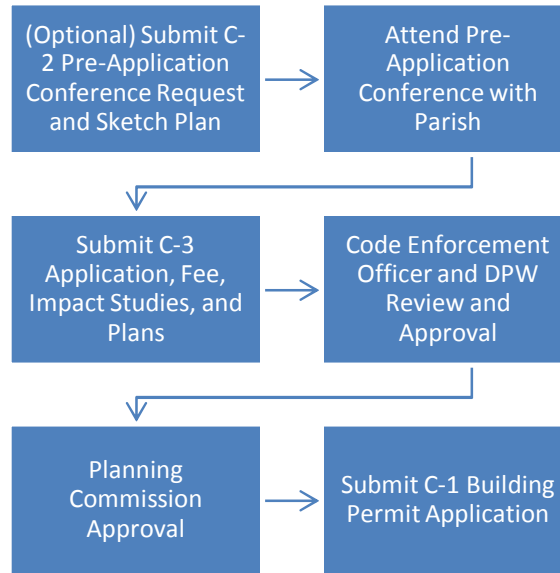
(Optional) Submit C-2 Pre-Application Conference Request and Sketch Plan

Attend Pre-Application Conference with Parish

Submit C-3 Application, Fee, Impact Studies, and Plans

Code Enforcement Officer and DPW Review and Approval

Planning Commission Approval

Submit C-1 Building Permit Application